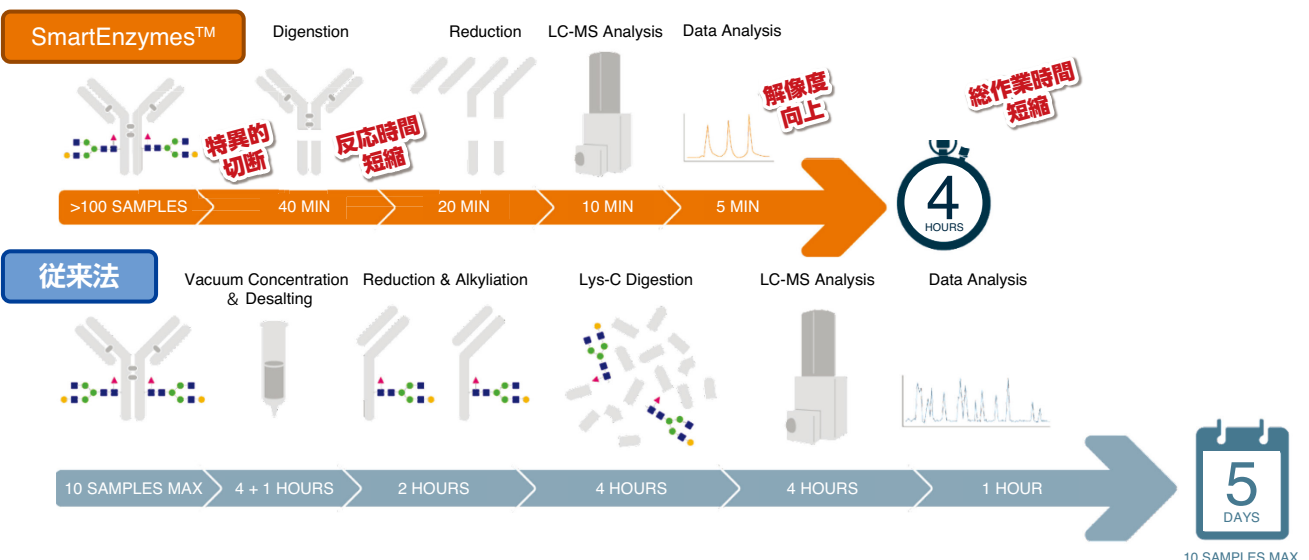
SmartEnzymes™

Digenstion

Reduction

LC-MS Analysis

Data Analysis

特異的切断

反応時間短縮

解像度向上

総作業時間短縮

>100 SAMPLES

40 MIN

20 MIN

10 MIN

5 MIN

4

HOURS

従来法

Vacuum Concentration & Desalting

Reduction & Alkyliation

Lys-C Digestion

LC-MS Analysis

Data Analysis

10 SAMPLES MAX

4 + 1 HOURS

2 HOURS

4 HOURS

4 HOURS

1 HOUR

5

DAYS

10 SAMPLES MAX